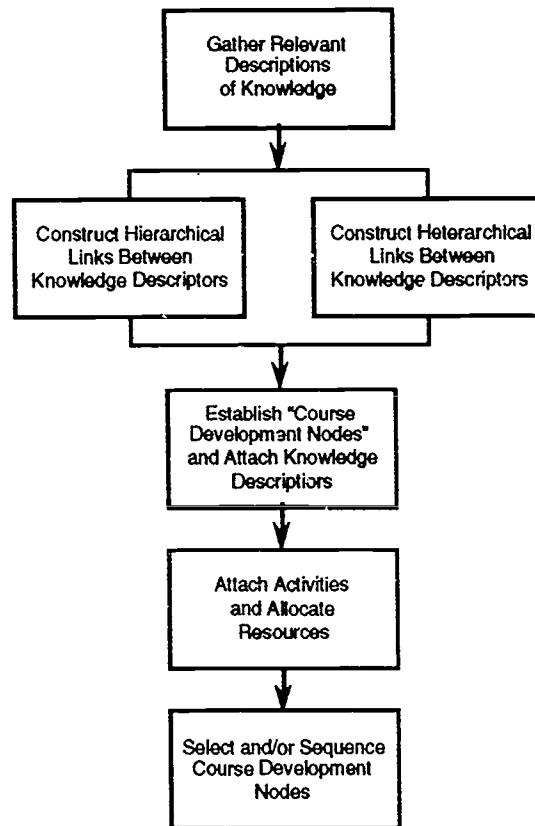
Gather Relevant Descriptions of Knowledge

Construct Hierarchical Links Between Knowledge Descriptors

Construct Heterarchical Links Between Knowledge Descriptors

Establish "Course Development Nodes" and Attach Knowledge Descriptors

Attach Activities and Allocate Resources

Select and/or Sequence Course Development Nodes